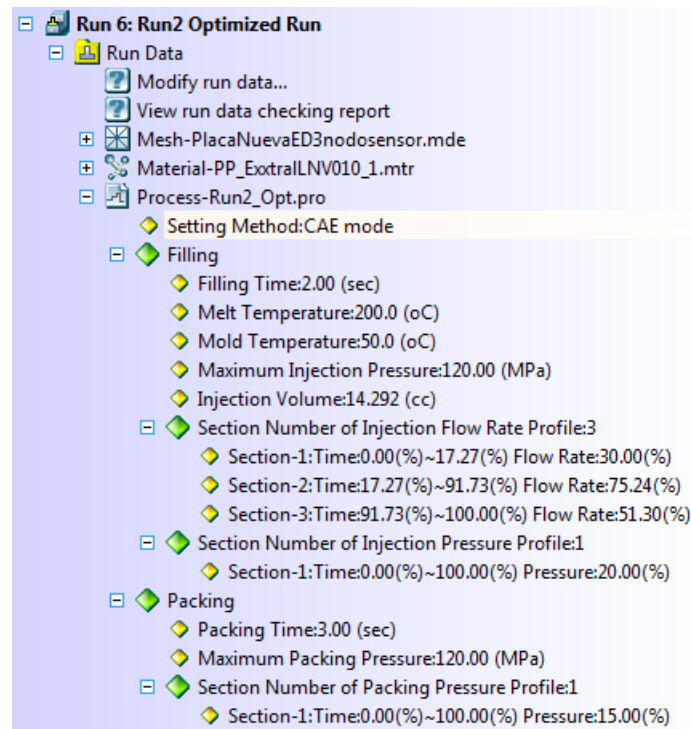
Run 6: Run2 Optimized Run
Run Data
Modify run data...
View run data checking report
Mesh-PlacaNuevaED3nodosensor.mde
Material-PP_ExxtralLNV010_1.mtr
Process-Run2_Opt.pro
Setting Method:CAE mode
Filling
Filling Time:2.00 (sec)
Melt Temperature:200.0 (oC)
Mold Temperature:50.0 (oC)
Maximum Injection Pressure:120.00 (MPa)
Injection Volume:14.292 (cc)
Section Number of Injection Flow Rate Profile:3
Section-1:Time:0.00(%)~17.27(%) Flow Rate:30.00(%)
Section-2:Time:17.27(%)~91.73(%) Flow Rate:75.24(%)
Section-3:Time:91.73(%)~100.00(%) Flow Rate:51.30(%)
Section Number of Injection Pressure Profile:1
Section-1:Time:0.00(%)~100.00(%) Pressure:20.00(%)
Packing
Packing Time:3.00 (sec)
Maximum Packing Pressure:120.00 (MPa)
Section Number of Packing Pressure Profile:1
Section-1:Time:0.00(%)~100.00(%) Pressure:15.00(%)